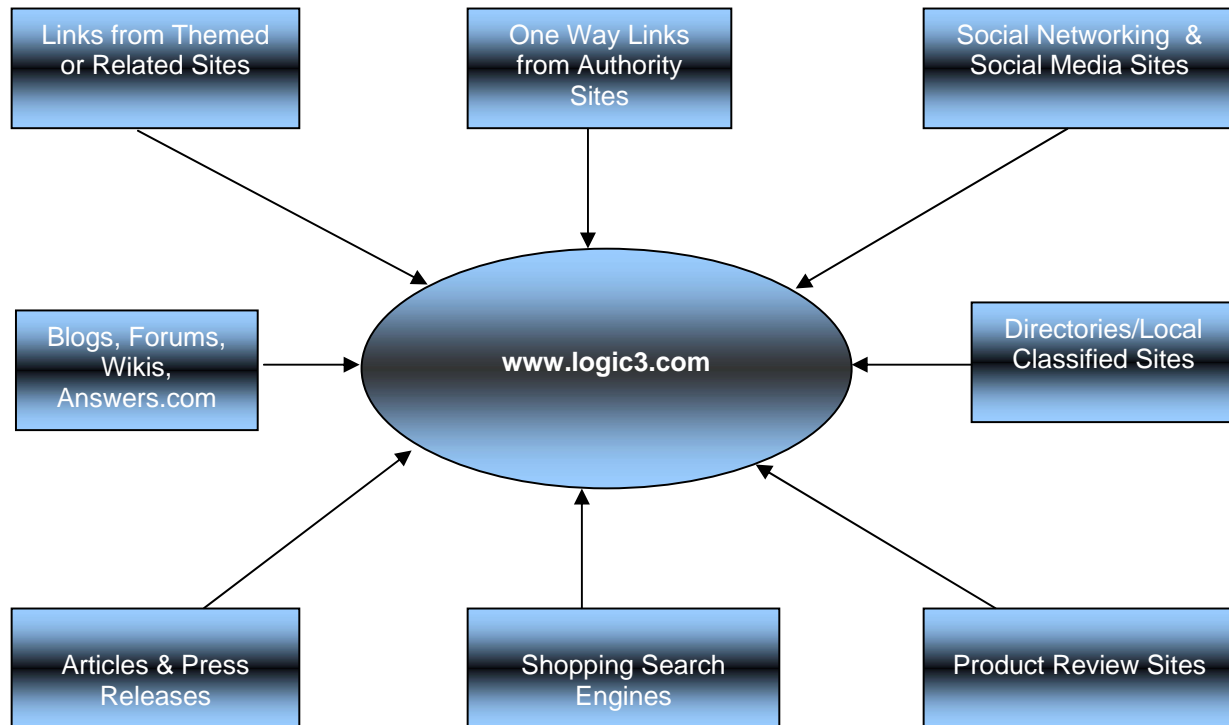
Links from Themed or Related Sites

One Way Links from Authority Sites

Social Networking & Social Media Sites

Blogs, Forums, Wikis, Answers.com

www.logic3.com

Directories/Local Classified Sites

Articles & Press Releases

Shopping Search Engines

Product Review Sites